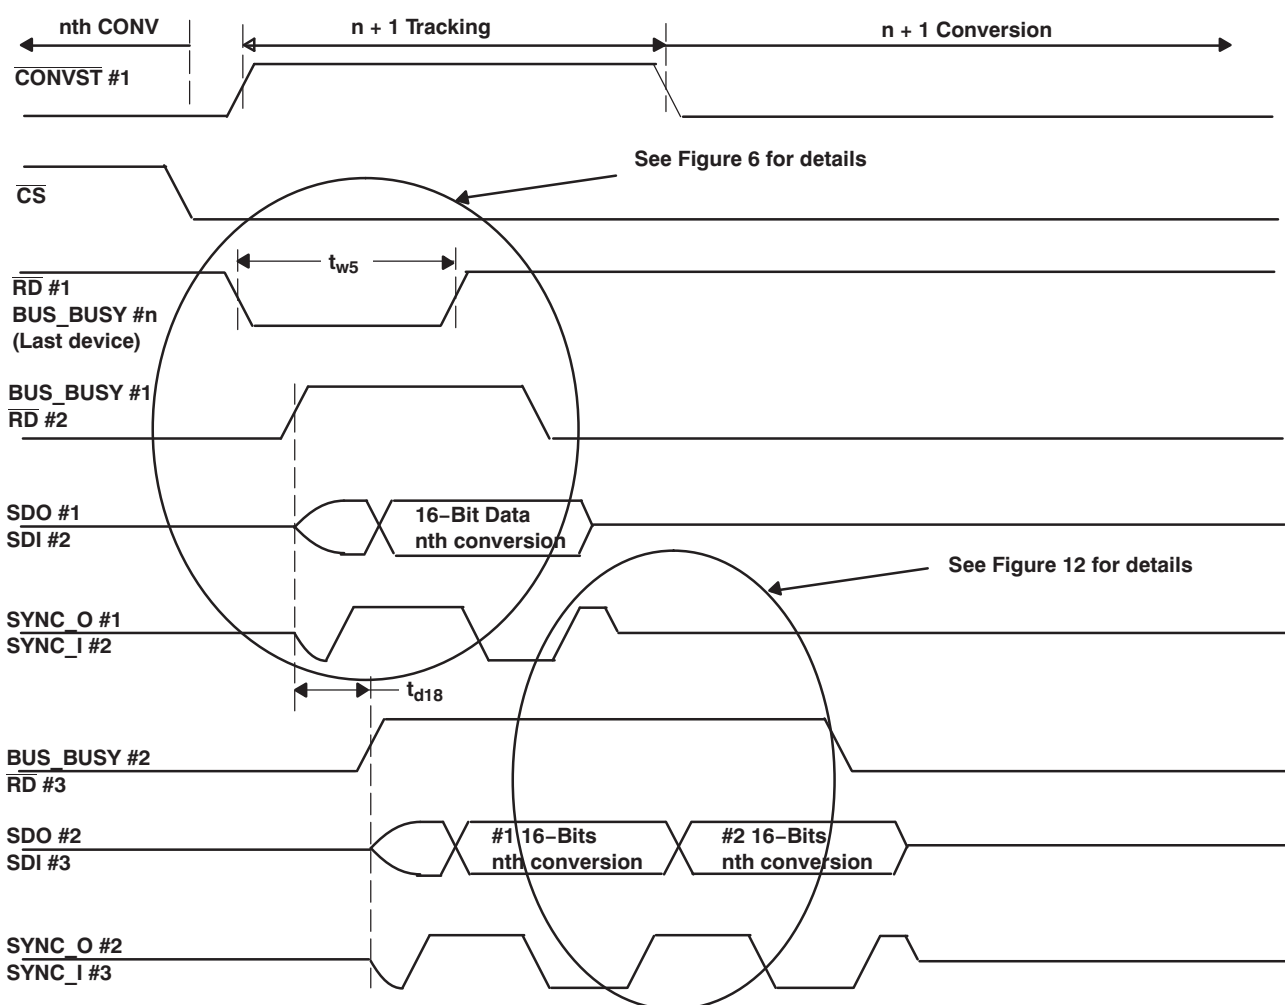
nth CONV

n + 1 Tracking

n + 1 Conversion

$\overline{CONVST}$ #1

See Figure 6 for details

$\overline{CS}$

$t_{w5}$

$\overline{RD}$ #1
BUS_BUSY #n
(Last device)

BUS_BUSY #1
$\overline{RD}$ #2

SDO #1
SDI #2

16−Bit Data
nth conversion

See Figure 12 for details

SYNC_O #1
SYNC_I #2

$t_{d18}$

BUS_BUSY #2
$\overline{RD}$ #3

SDO #2
SDI #3

#1 16−Bits
nth conversion

#2 16−Bits
nth conversion

SYNC_O #2
SYNC_I #3